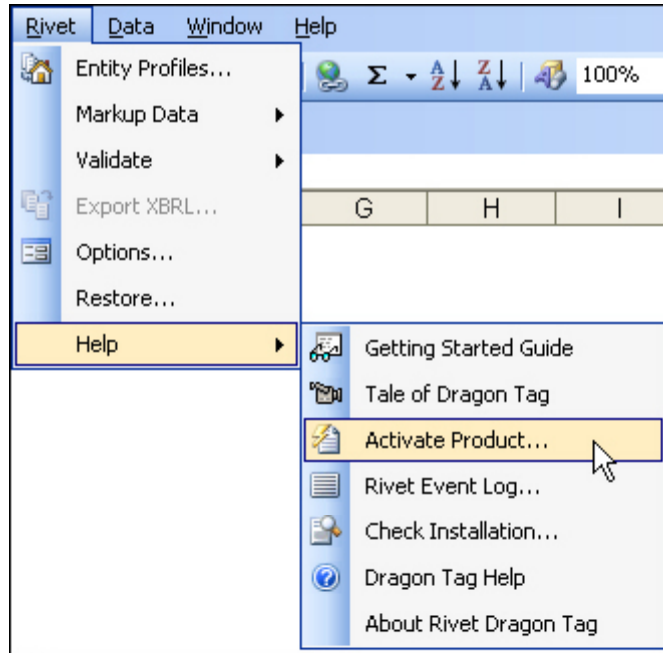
Rivet Data Window Help

Entity Profiles...
Markup Data
Validate
Export XBRL...
Options...
Restore...
Help

$\Sigma$ 100%

G H I

Getting Started Guide
Tale of Dragon Tag
Activate Product...
Rivet Event Log...
Check Installation...
Dragon Tag Help
About Rivet Dragon Tag